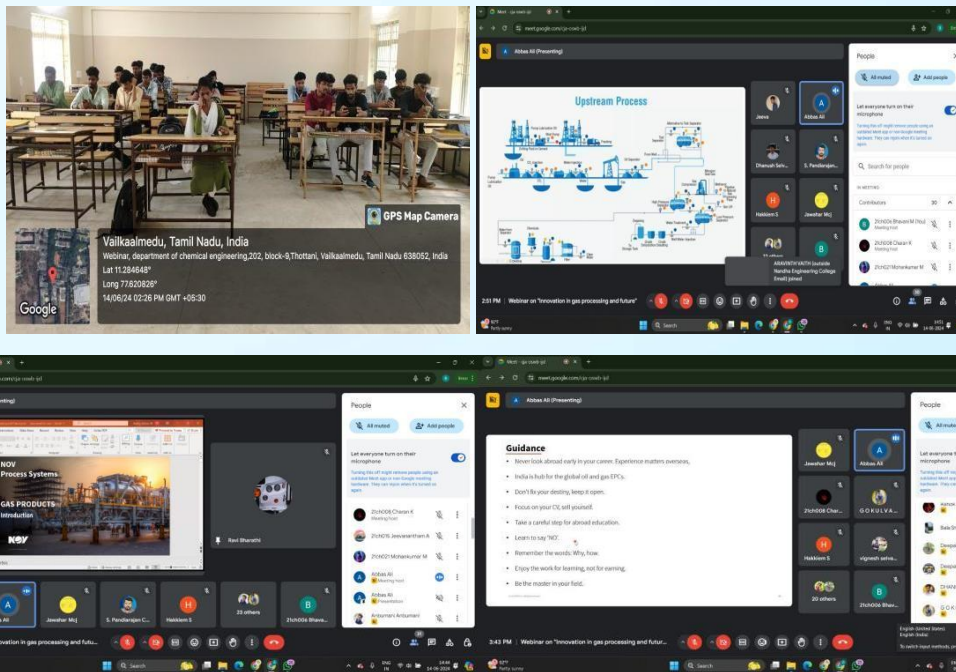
GPS Map Camera

Vailkaalmedu, Tamil Nadu, India

Webinar, department of chemical engineering,202, block-9,Thottani, Vailkaalmedu, Tamil Nadu 638052, India

Lat 11.284648°

Long 77.620826°

14/06/24 02:26 PM GMT +05:30

Google

Abbas Ali (Presenting)

Upstream Process

Jeeva

Abbas Ali

Dhanush Sriv...

S. Pandiarajan

Hakkiem S

Jewahar Mcj

ARAVINTH VAITH (outside Nandha Engineering College Email) joined

People

All muted

Add people

Let everyone turn on their microphone

Search for people

IN MEETING

Contributors

21ch006 Bhavani M (You)

21ch008 Charan K

21ch021 Mohankumar M

2:51 PM | Webinar on "Innovation in gas processing and future"

People

All muted

Add people

Let everyone turn on their microphone

21ch008 Charan K

21ch016 Jeevanantham A

21ch021 Mohankumar M

Abbas Ali

Abbas Ali

Anbumani Ambumani

NOV

Process Systems

GAS PRODUCTS

Introduction

NOV

Ravi Bharathi

Abbas Ali

Jewahar Mcj

S. Pandiarajan C...

Hakkiem S

20 others

21ch006 Bhava...

Innovation in gas processing and futu...

Abbas Ali (Presenting)

Guidance

• Never look about early in your career. Experience matters overseas.

• India is hub for the global oil and gas EPCs.

• Don't fix your destiny, keep it open.

• Focus on your CV, sell yourself.

• Take a careful step for abroad education.

• Learn to say 'NO'.

• Remember the words: Why, how.

• Enjoy the work for learning, not for earning.

• Be the master in your field.

Jewahar Mcj

Abbas Ali

21ch008 Char...

GOKULVA...

Hakkiem S

vignesh selva...

20 others

21ch006 Bhav...

People

2:43 PM | Webinar on "Innovation in gas processing and futur...